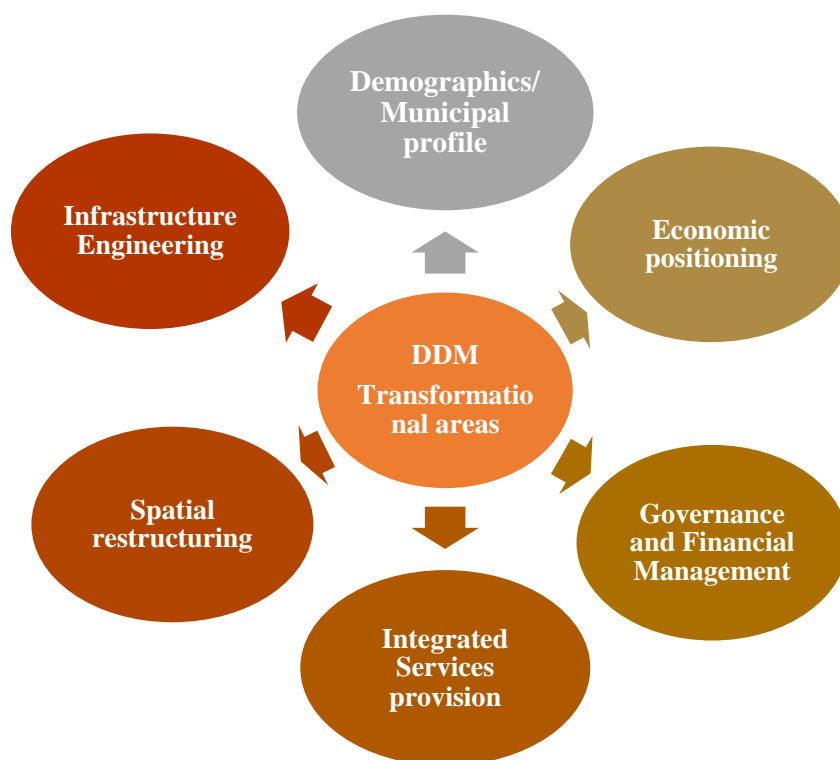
DDM

Transformational areas

Demographics/ Municipal profile

Economic positioning

Governance and Financial Management

Integrated Services provision

Spatial restructuring

Infrastructure Engineering